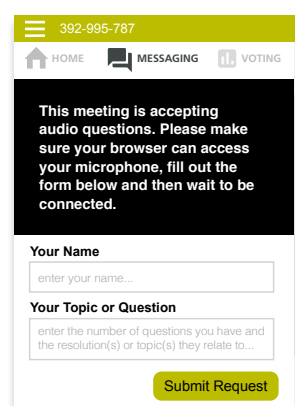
392-995-787

HOME MESSAGING VOTING

This meeting is accepting audio questions. Please make sure your browser can access your microphone, fill out the form below and then wait to be connected.

Your Name

enter your name...

Your Topic or Question

enter the number of questions you have and the resolution(s) or topic(s) they relate to...

Submit Request